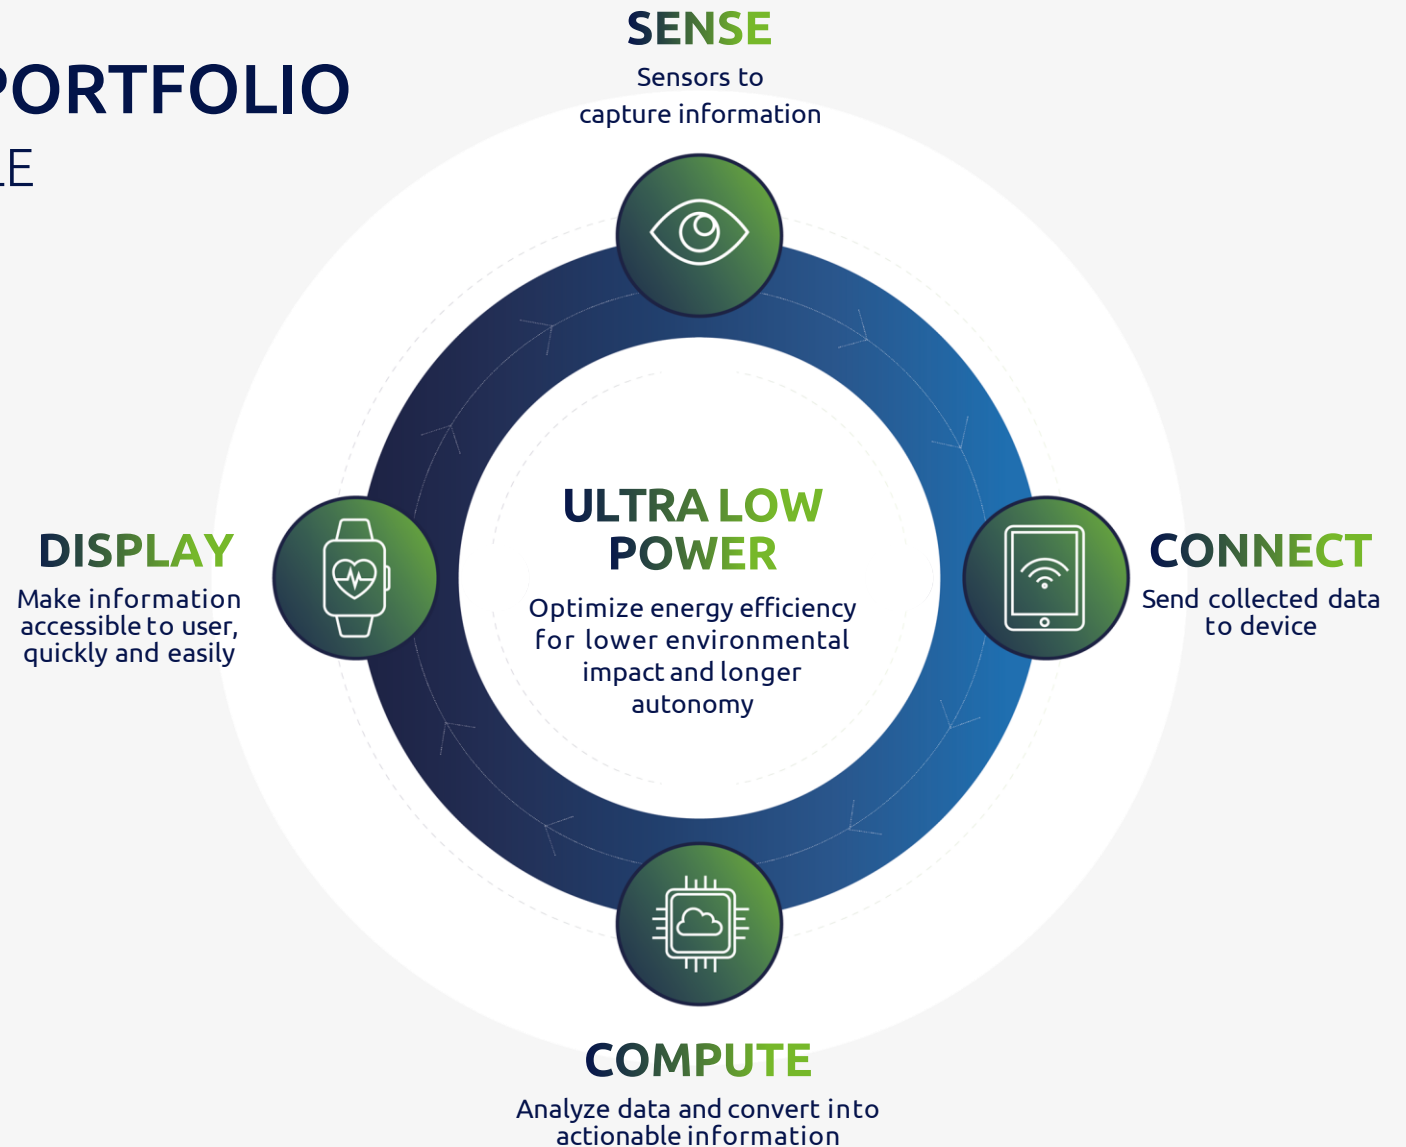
PORTFOLIO
LE

SENSE
Sensors to capture information

DISPLAY
Make information accessible to user, quickly and easily

ULTRA LOW POWER
Optimize energy efficiency for lower environmental impact and longer autonomy

CONNECT
Send collected data to device

COMPUTE
Analyze data and convert into actionable information